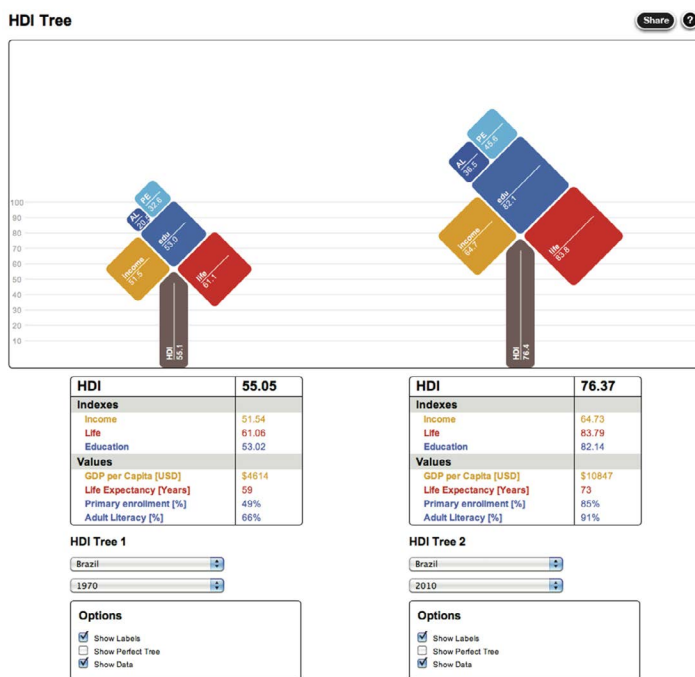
HDI Tree

Share ?

100
90
80
70
60
50
40
30
20
10

PE 32.6
AL 20.4
edu 53.0
income 51.5
life 61.1
HDI 55.1

PE 45.6
AL 38.5
edu 82.1
income 64.7
life 83.8
HDI 76.4

| HDI | 55.05 |
|---|---|
| Indexes | |
| Income | 51.54 |
| Life | 61.06 |
| Education | 53.02 |
| Values | |
| GDP per Capita [USD] | $4614 |
| Life Expectancy [Years] | 59 |
| Primary enrollment [%] | 49% |
| Adult Literacy [%] | 66% |

HDI Tree 1

Brazil

1970

Options

Show Labels
Show Perfect Tree
Show Data

| HDI | 76.37 |
|---|---|
| Indexes | |
| Income | 64.73 |
| Life | 83.79 |
| Education | 82.14 |
| Values | |
| GDP per Capita [USD] | $10847 |
| Life Expectancy [Years] | 73 |
| Primary enrollment [%] | 85% |
| Adult Literacy [%] | 91% |

HDI Tree 2

Brazil

2010

Options

Show Labels
Show Perfect Tree
Show Data